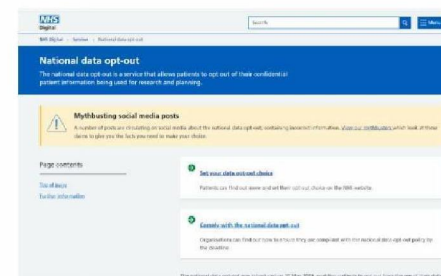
NHS Digital

Search

Menu

NHS Digital > Services > National data opt-out

National data opt-out

The national data opt-out is a service that allows patients to opt out of their confidential patient information being used for research and planning.

Mythbusting social media posts

A number of posts are circulating on social media about the national data opt-out, containing incorrect information. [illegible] which look at these claims to give you the facts you need to make your choice.

Page contents

Top of page

Further information

Set your data opt-out choice

Patients can find out more and set their opt-out choice on the NHS website.

Comply with the national data opt-out

Organisations can find out how to ensure they are compliant with the national data opt-out policy by the deadline.

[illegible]